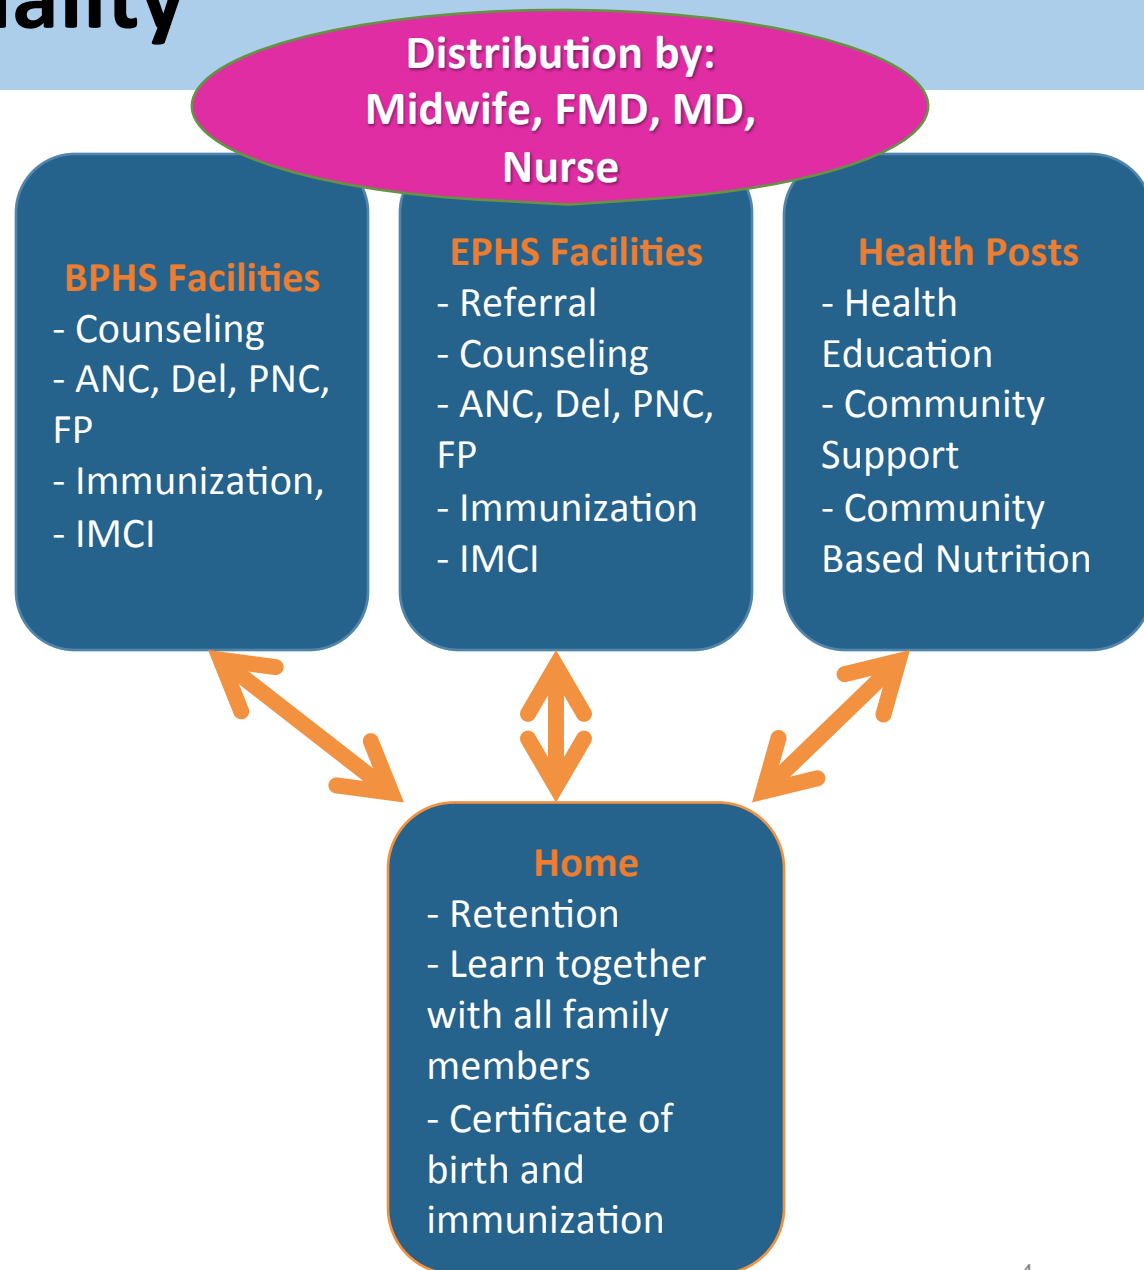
ality

Distribution by: Midwife, FMD, MD, Nurse

BPHS Facilities
- Counseling
- ANC, Del, PNC, FP
- Immunization,
- IMCI

EPHS Facilities
- Referral
- Counseling
- ANC, Del, PNC, FP
- Immunization
- IMCI

Health Posts
- Health Education
- Community Support
- Community Based Nutrition

Home
- Retention
- Learn together with all family members
- Certificate of birth and immunization